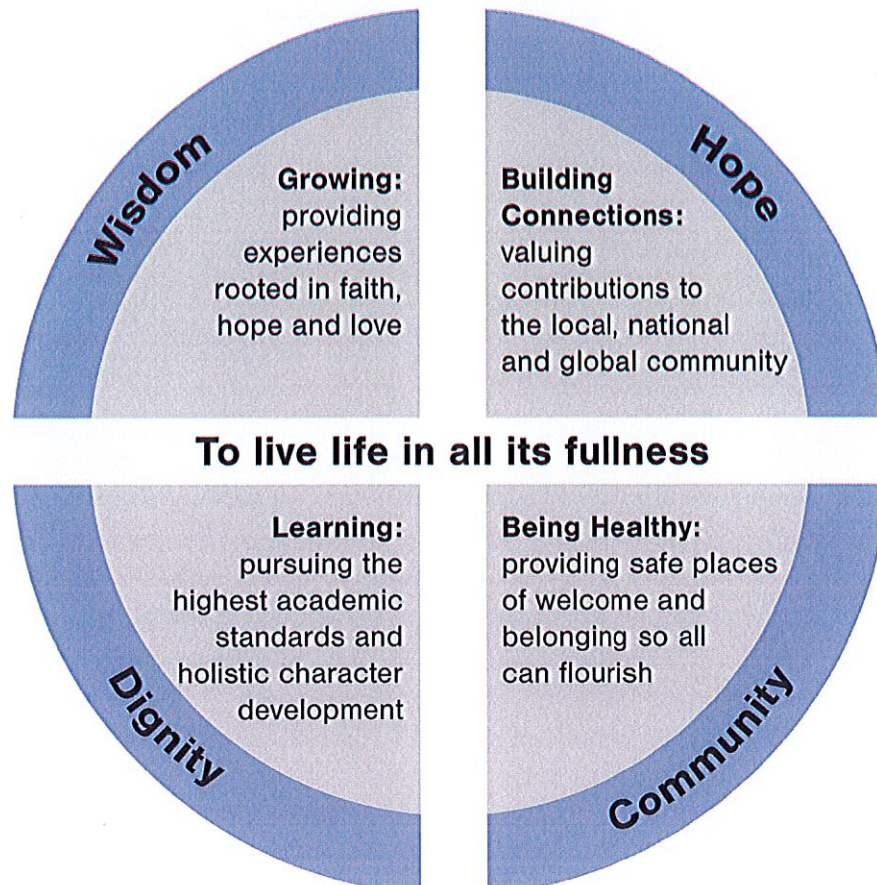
Wisdom

Growing: providing experiences rooted in faith, hope and love

Hope

Building Connections: valuing contributions to the local, national and global community

To live life in all its fullness

Learning: pursuing the highest academic standards and holistic character development

Being Healthy: providing safe places of welcome and belonging so all can flourish

Dignity

Community